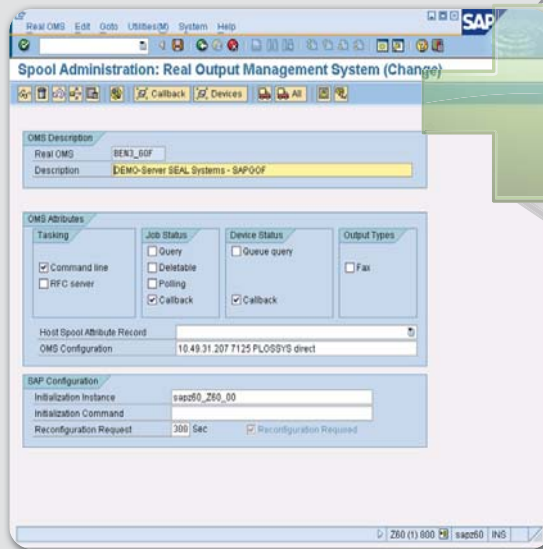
Real OMS Edit Goto Utilities(M) System Help

SAP

Spool Administration: Real Output Management System (Change)

Callback Devices All

OMS Description

Real OMS BEN3_GOF

Description DEMO-Server SEAL Systems - SAPGOF

OMS Attributes

Tasking

Command line

RFC server

Job Status

Query

Deletable

Polling

Callback

Device Status

Queue query

Callback

Output Types

Fax

Host Spool Attribute Record

OMS Configuration 10.49.31.207 7125 PLOSSYS direct

SAP Configuration

Initialization Instance sapz60_Z60_00

Initialization Command

Reconfiguration Request 300 Sec

Reconfiguration Required

Z60 (1) 800 sapz60 INS